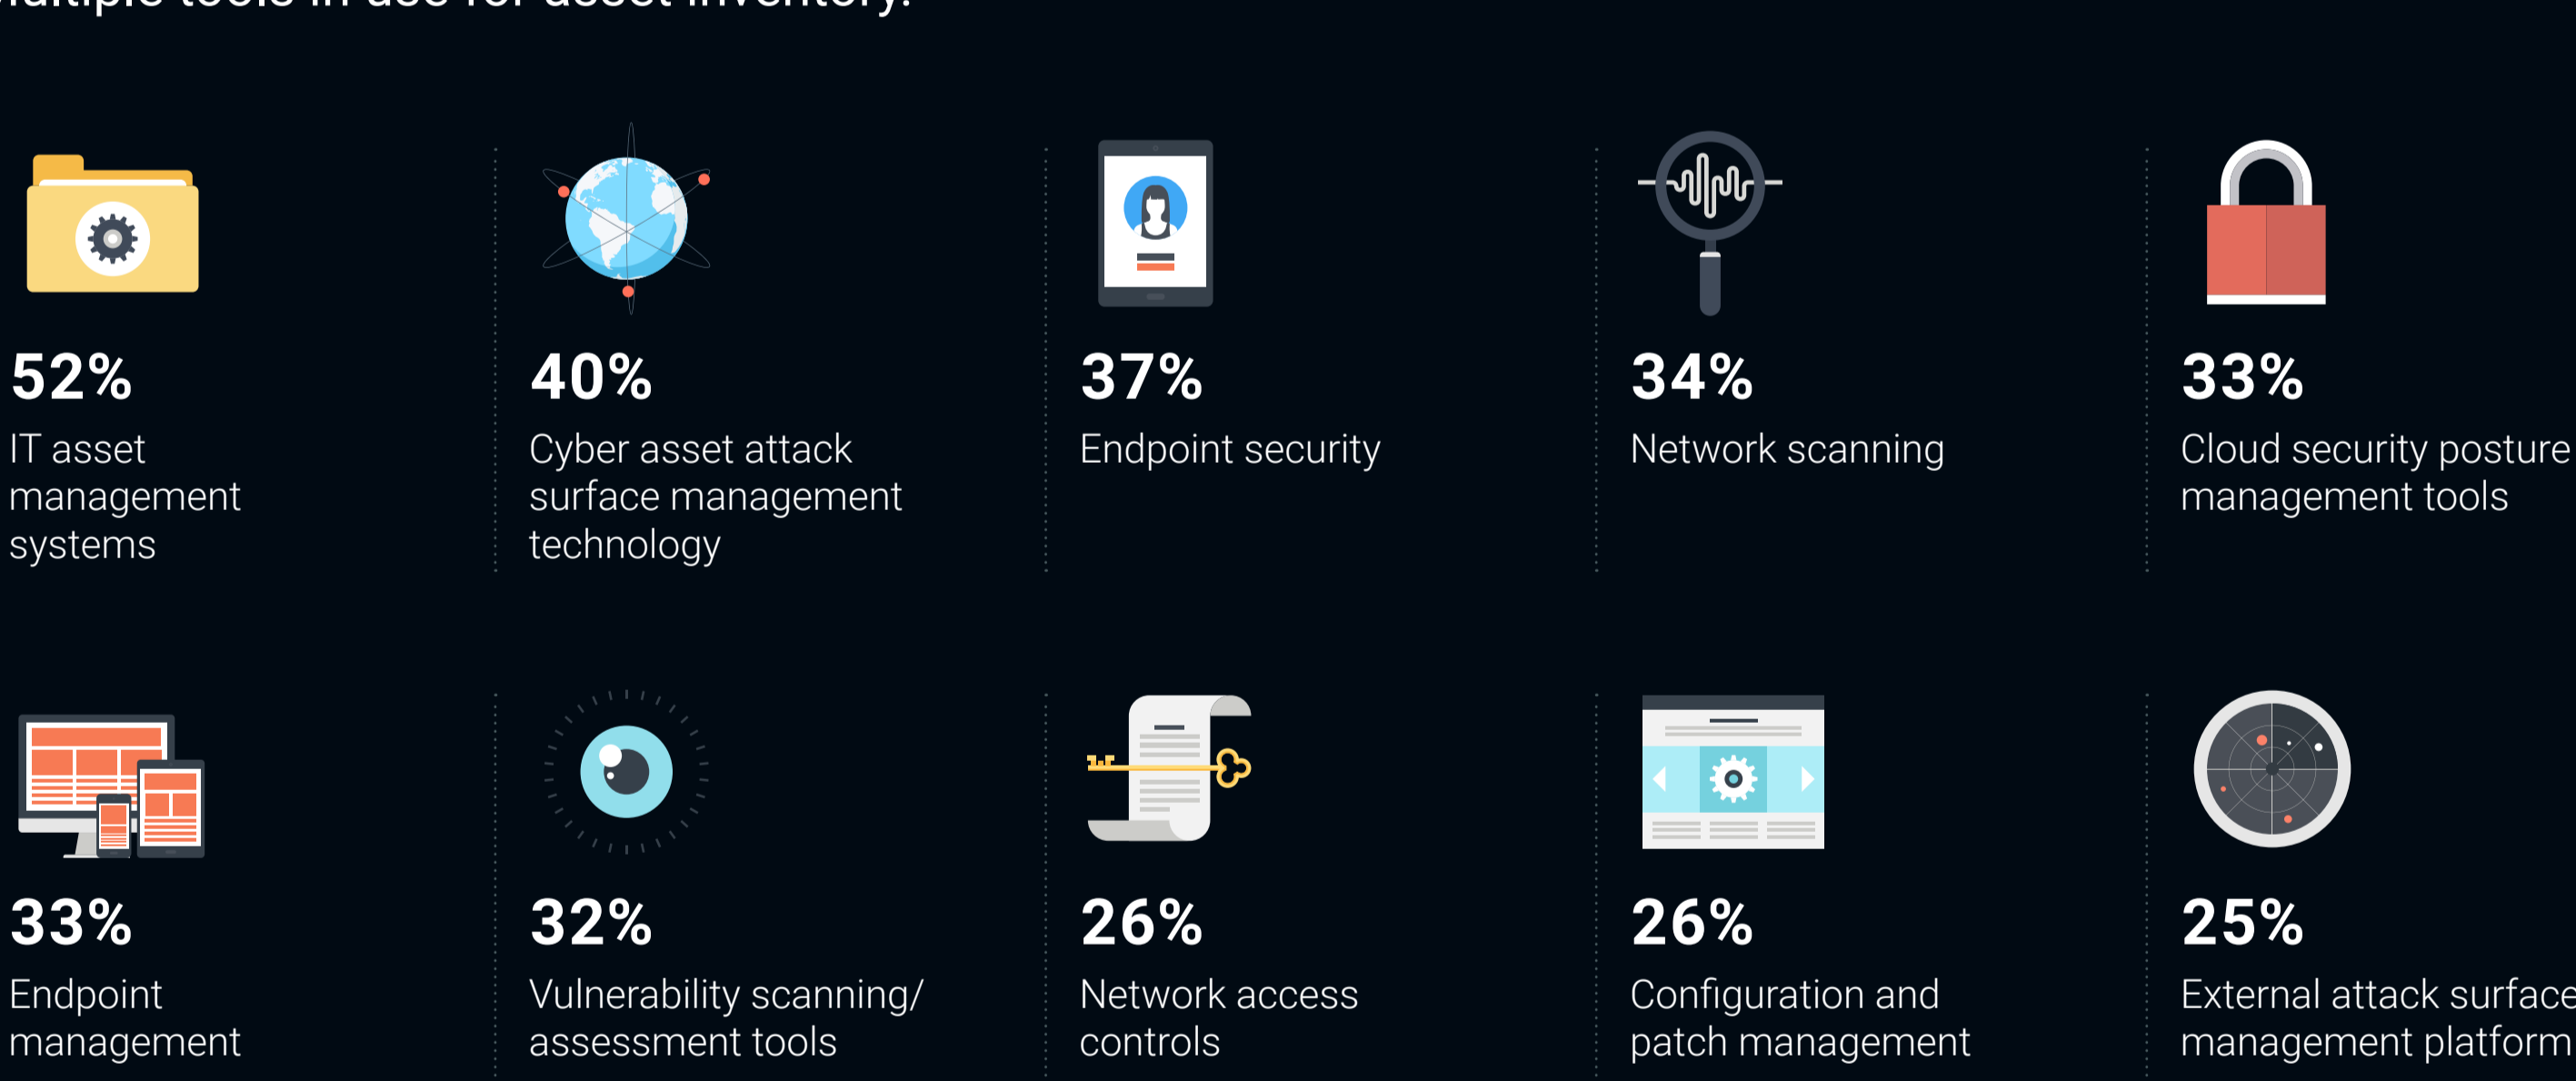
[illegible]ultiple tools in use for asset inventory:

52%
IT asset management systems

40%
Cyber asset attack surface management technology

37%
Endpoint security

34%
Network scanning

33%
Cloud security posture management tools

33%
Endpoint management

32%
Vulnerability scanning/ assessment tools

26%
Network access controls

26%
Configuration and patch management

25%
External attack surface management platform